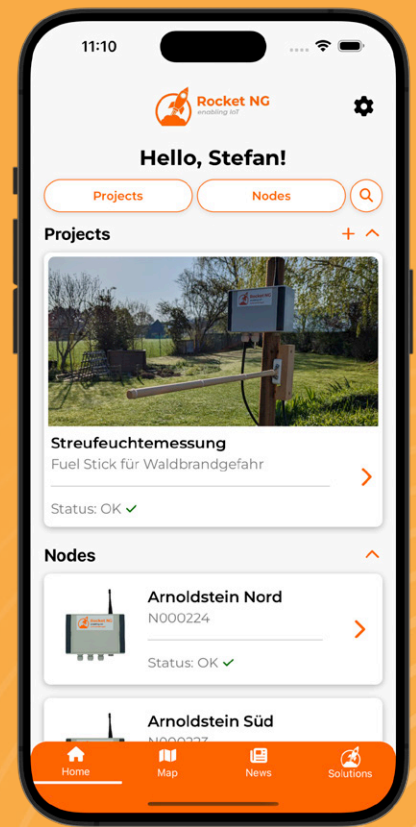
11:10

Rocket NG
enabling IoT

Hello, Stefan!

Projects

Nodes

Projects

Streufeuchtemessung

Fuel Stick für Waldbrandgefahr

Status: OK ✓

Nodes

Arnoldstein Nord

N000224

Status: OK ✓

Arnoldstein Süd

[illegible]

Home

Map

News

Solutions